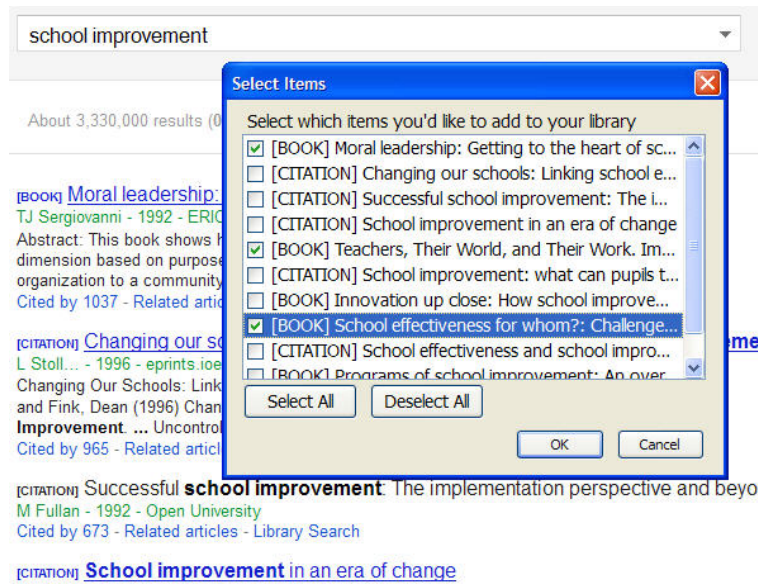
school improvement

About 3,330,000 results (0

[BOOK] Moral leadership:
TJ Sergiovanni - 1992 - ERIC
Abstract: This book shows h
dimension based on purpose
organization to a community
Cited by 1037 - Related artic

[CITATION] Changing our sc
L Stoll... - 1996 - eprints.ioe
Changing Our Schools: Link
and Fink, Dean (1996) Chan
Improvement. ... Uncontrol
Cited by 965 - Related articl

[CITATION] Successful school improvement: The implementation perspective and beyo
M Fullan - 1992 - Open University
Cited by 673 - Related articles - Library Search

[CITATION] School improvement in an era of change

Select Items

Select which items you'd like to add to your library
[BOOK] Moral leadership: Getting to the heart of sc...
[CITATION] Changing our schools: Linking school e...
[CITATION] Successful school improvement: The i...
[CITATION] School improvement in an era of change
[BOOK] Teachers, Their World, and Their Work. Im...
[CITATION] School improvement: what can pupils t...
[BOOK] Innovation up close: How school improve...
[BOOK] School effectiveness for whom?: Challenge...
[CITATION] School effectiveness and school impro...
[BOOK] Programs of school improvement: An over

Select All
Deselect All
OK
Cancel